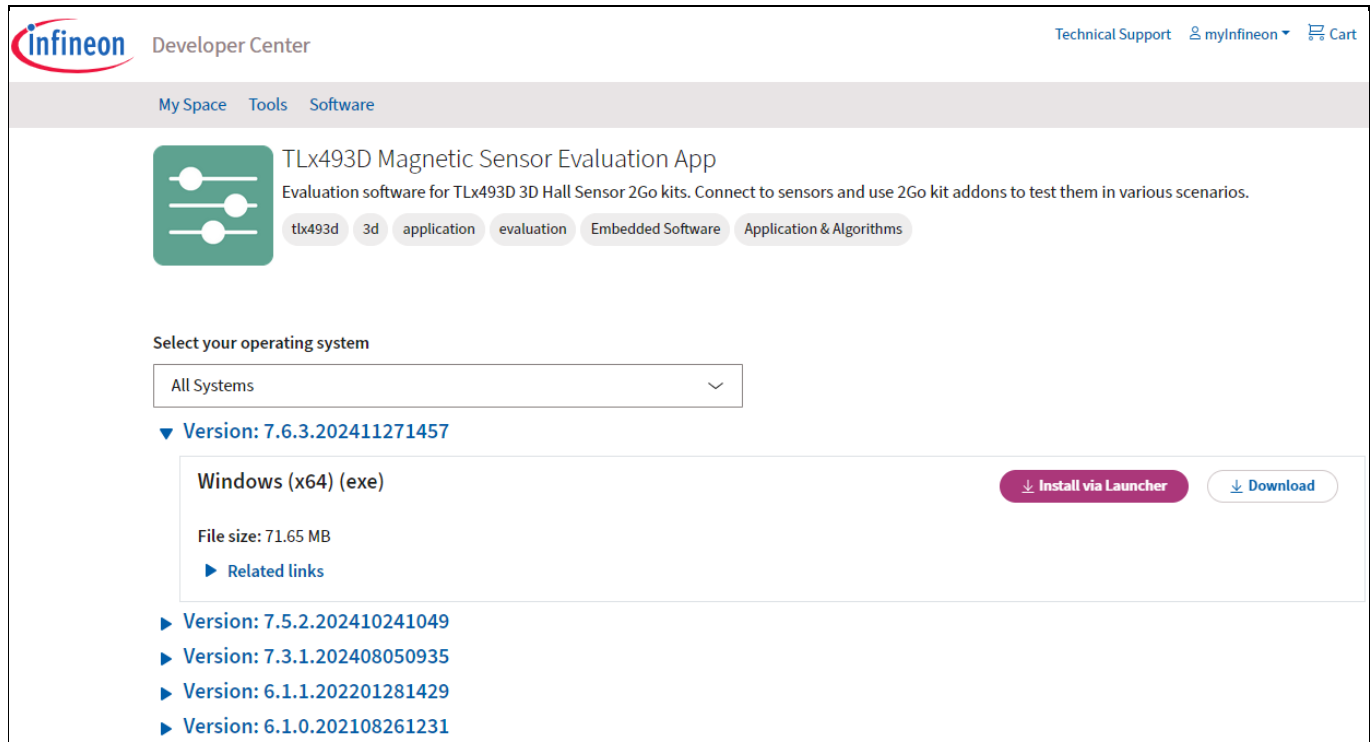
infineon Developer Center

Technical Support myInfineon Cart

My Space Tools Software

TLx493D Magnetic Sensor Evaluation App

Evaluation software for TLx493D 3D Hall Sensor 2Go kits. Connect to sensors and use 2Go kit addons to test them in various scenarios.

tlx493d 3d application evaluation Embedded Software Application & Algorithms

Select your operating system

All Systems

Version: 7.6.3.202411271457

Windows (x64) (exe)

Install via Launcher Download

File size: 71.65 MB

Related links

Version: 7.5.2.202410241049

Version: 7.3.1.202408050935

Version: 6.1.1.202201281429

Version: 6.1.0.202108261231